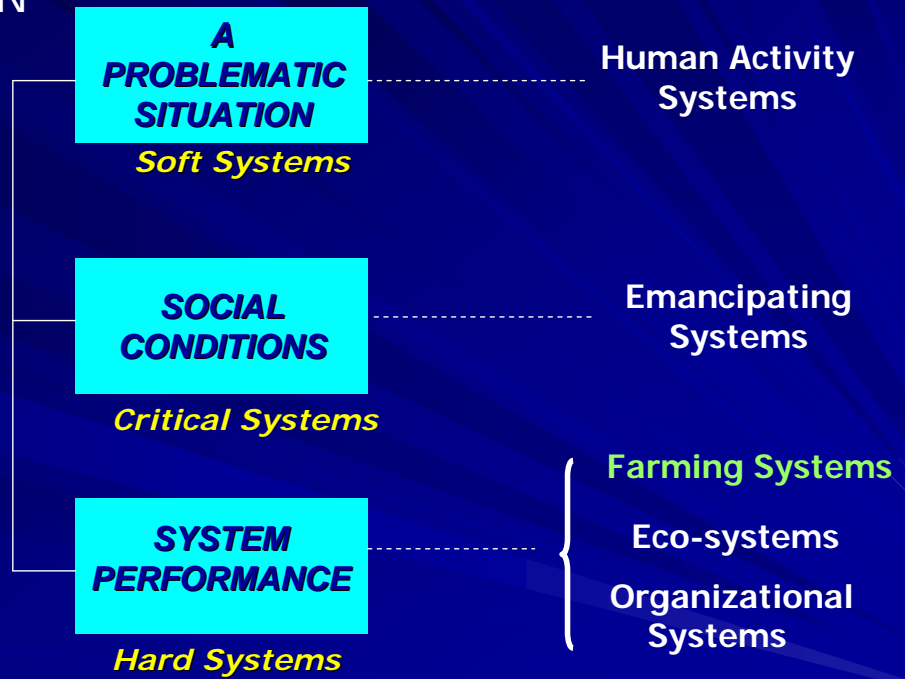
N

A PROBLEMATIC SITUATION

Soft Systems

Human Activity Systems

SOCIAL CONDITIONS

Critical Systems

Emancipating Systems

SYSTEM PERFORMANCE

Hard Systems

Farming Systems

Eco-systems

Organizational Systems